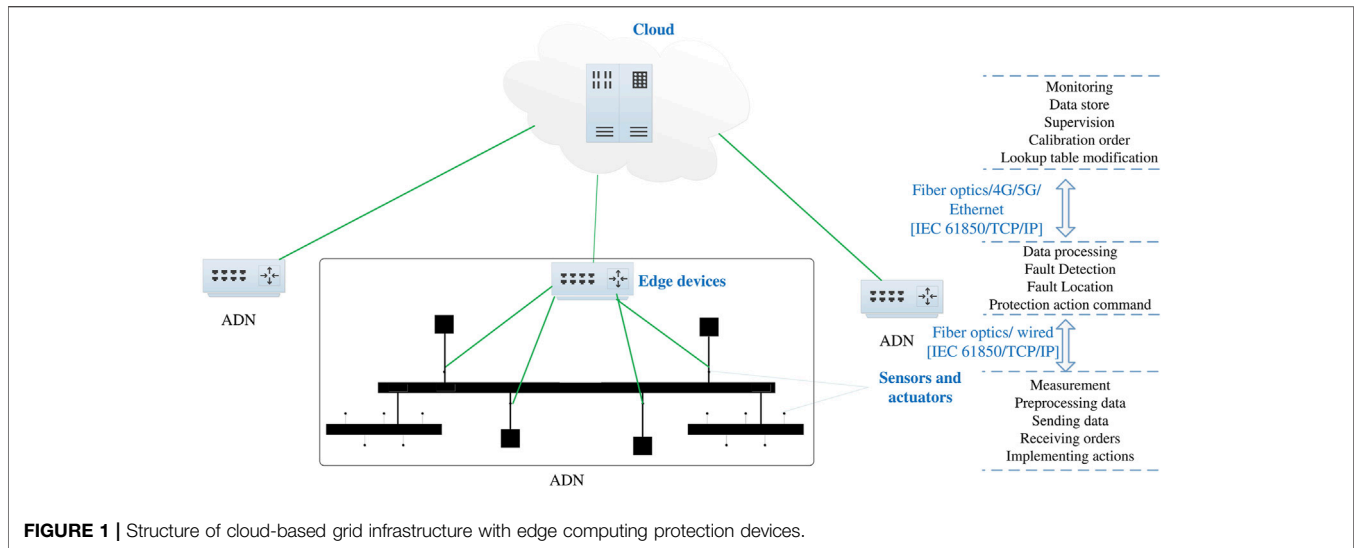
Cloud

ADN

Edge devices

ADN

Sensors and actuators

ADN

Monitoring
Data store
Supervision
Calibration order
Lookup table modification

Fiber optics/4G/5G/ Ethernet [IEC 61850/TCP/IP]

Data processing
Fault Detection
Fault Location
Protection action command

Fiber optics/ wired [IEC 61850/TCP/IP]

Measurement
Preprocessing data
Sending data
Receiving orders
Implementing actions

**FIGURE 1 |** Structure of cloud-based grid infrastructure with edge computing protection devices.